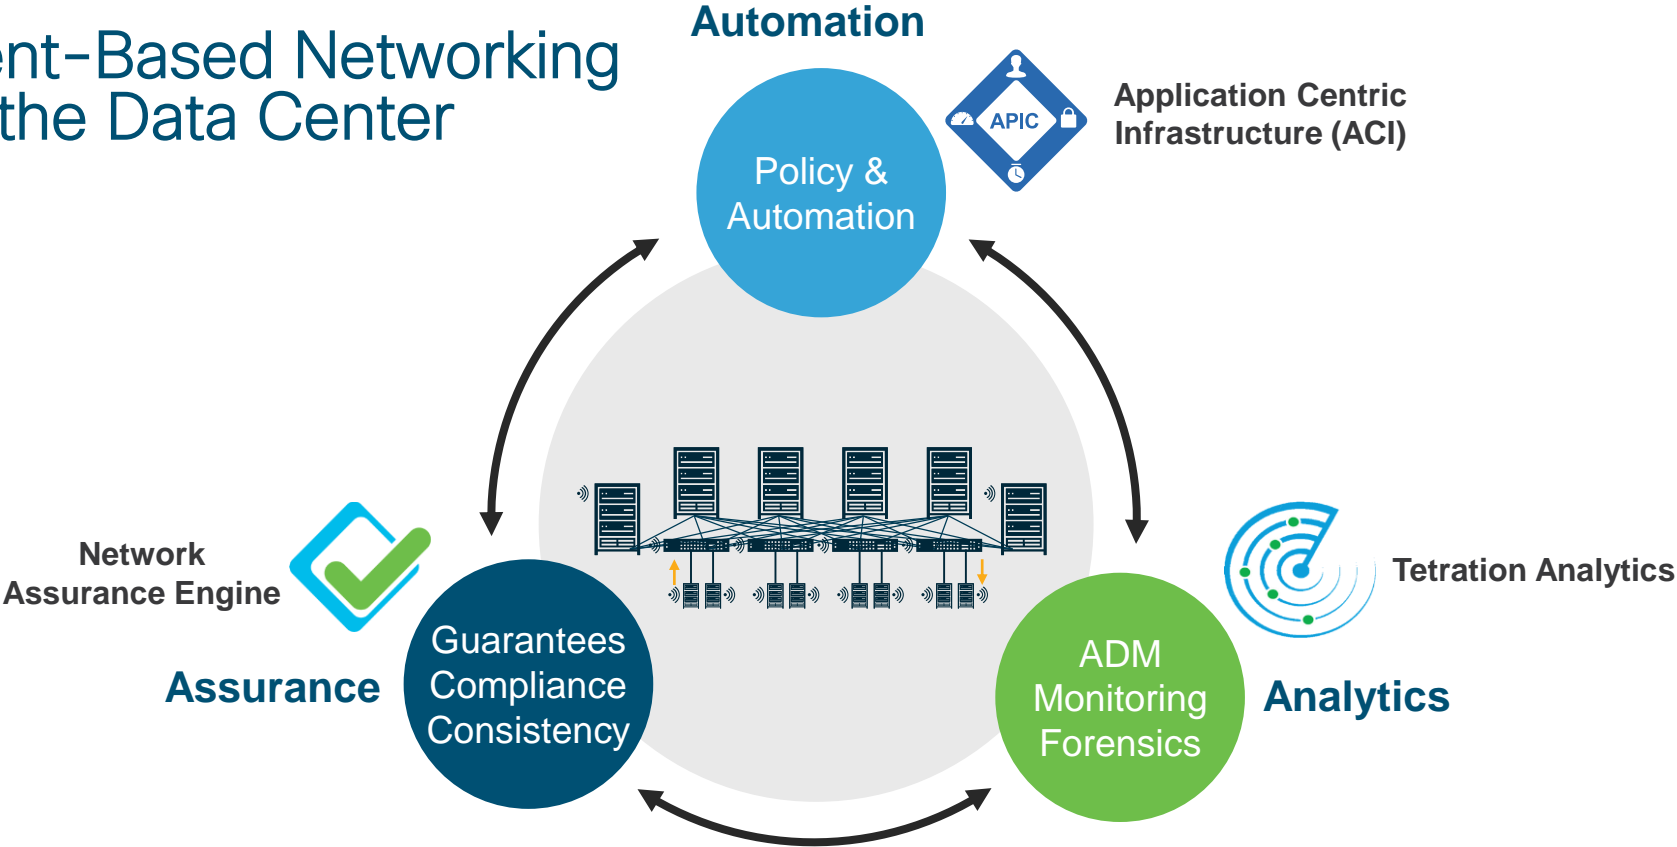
ent-Based Networking
the Data Center

Automation

Policy & Automation

APIC

Application Centric Infrastructure (ACI)

Network Assurance Engine

Assurance

Guarantees Compliance Consistency

ADM Monitoring Forensics

Tetration Analytics

Analytics